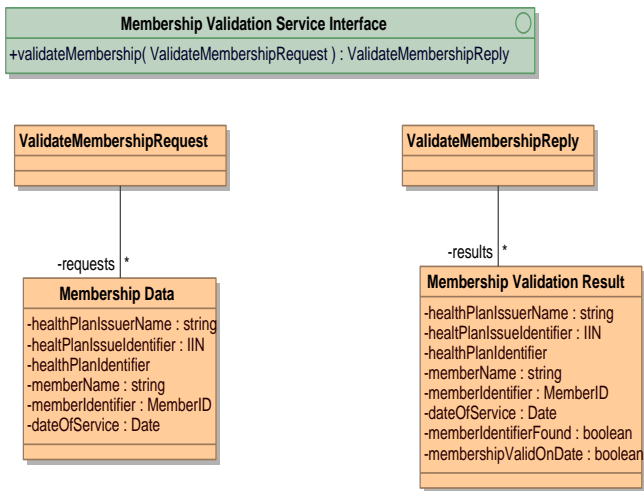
Membership Validation Service Interface
+validateMembership( ValidateMembershipRequest ) : ValidateMembershipReply

ValidateMembershipRequest

-requests *

Membership Data
-healthPlanIssuerName : string
-healtPlanIssueIdentifier : IIN
-healthPlanIdentifier
-memberName : string
-memberIdentifier : MemberID
-dateOfService : Date

ValidateMembershipReply

-results *

Membership Validation Result
-healthPlanIssuerName : string
-healtPlanIssueIdentifier : IIN
-healthPlanIdentifier
-memberName : string
-memberIdentifier : MemberID
-dateOfService : Date
-memberIdentifierFound : boolean
-membershipValidOnDate : boolean